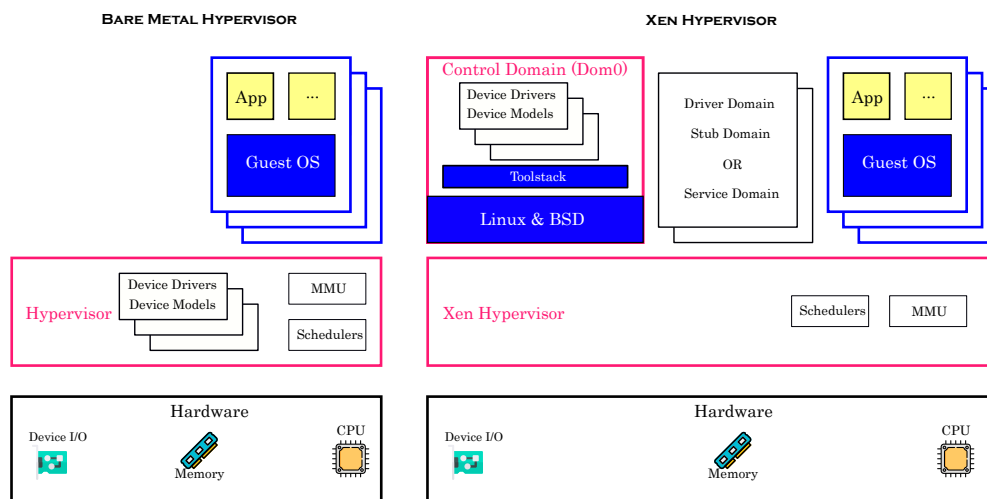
Bare Metal Hypervisor

App

...

Guest OS

Hypervisor

Device Drivers
Device Models

MMU

Schedulers

Hardware

Device I/O

Memory

CPU

Xen Hypervisor

Control Domain (Dom0)

Device Drivers
Device Models

Toolstack

Linux & BSD

Driver Domain
Stub Domain
OR
Service Domain

App

...

Guest OS

Xen Hypervisor

Schedulers

MMU

Hardware

Device I/O

Memory

CPU